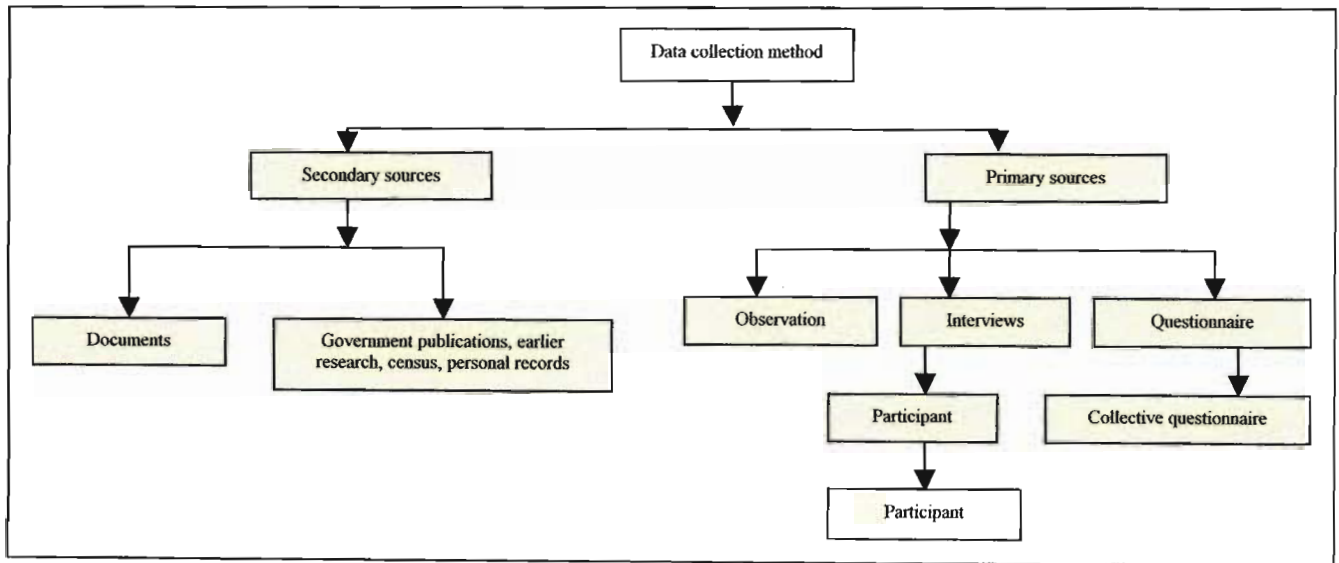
Data collection method

Secondary sources

Primary sources

Documents

Government publications, earlier research, census, personal records

Observation

Interviews

Questionnaire

Participant

Collective questionnaire

Participant